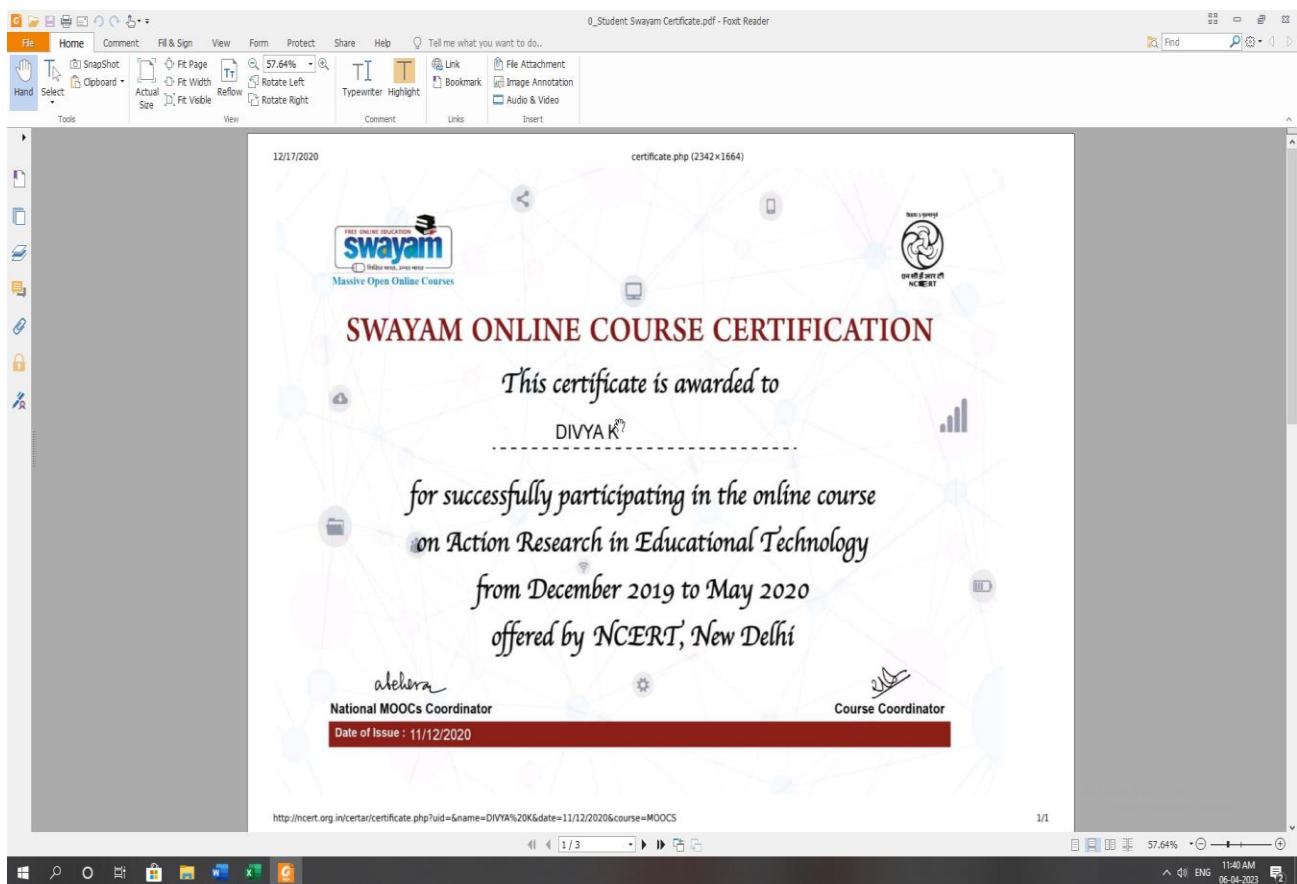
0_Student Swayam Certificate.pdf - Foxit Reader

File Home Comment Fill & Sign View Form Protect Share Help Tell me what you want to do..

Find

Hand Select SnapShot Clipboard Actual Size Fit Page Fit Width Fit Visible Reflow 57.64% Rotate Left Rotate Right Typewriter Highlight Link Bookmark File Attachment Image Annotation Audio & Video

Tools View Comment Links Insert

12/17/2020 certificate.php (2342×1664)

FREE ONLINE EDUCATION
swayam
Massive Open Online Courses

NCERT

SWAYAM ONLINE COURSE CERTIFICATION

This certificate is awarded to

DIVYA K

for successfully participating in the online course on Action Research in Educational Technology from December 2019 to May 2020 offered by NCERT, New Delhi

National MOOCs Coordinator

Course Coordinator

Date of Issue : 11/12/2020

http://ncert.org.in/certar/certificate.php?uid=&name=DIVYA%20K&date=11/12/2020&course=MOOCS 1/1

1 / 3

57.64%

11:40 AM 06-04-2023 ENG